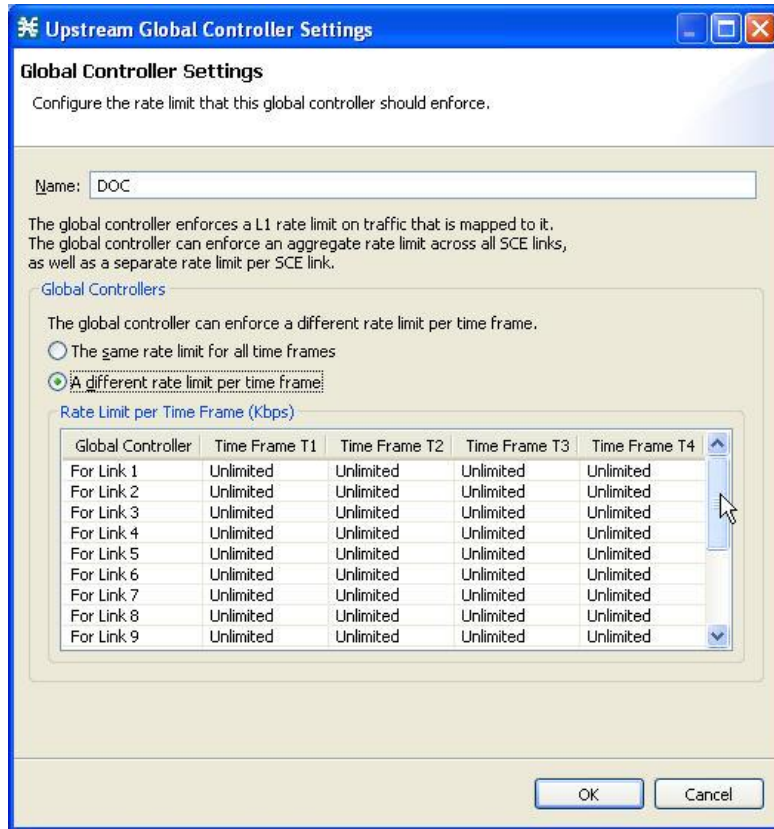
Upstream Global Controller Settings

Global Controller Settings

Configure the rate limit that this global controller should enforce.

Name: DOC

The global controller enforces a L1 rate limit on traffic that is mapped to it. The global controller can enforce an aggregate rate limit across all SCE links, as well as a separate rate limit per SCE link.

Global Controllers

The global controller can enforce a different rate limit per time frame.

The same rate limit for all time frames

A different rate limit per time frame

Rate Limit per Time Frame (Kbps)

| Global Controller | Time Frame T1 | Time Frame T2 | Time Frame T3 | Time Frame T4 |
|---|---|---|---|---|
| For Link 1 | Unlimited | Unlimited | Unlimited | Unlimited |
| For Link 2 | Unlimited | Unlimited | Unlimited | Unlimited |
| For Link 3 | Unlimited | Unlimited | Unlimited | Unlimited |
| For Link 4 | Unlimited | Unlimited | Unlimited | Unlimited |
| For Link 5 | Unlimited | Unlimited | Unlimited | Unlimited |
| For Link 6 | Unlimited | Unlimited | Unlimited | Unlimited |
| For Link 7 | Unlimited | Unlimited | Unlimited | Unlimited |
| For Link 8 | Unlimited | Unlimited | Unlimited | Unlimited |
| For Link 9 | Unlimited | Unlimited | Unlimited | Unlimited |

OK Cancel